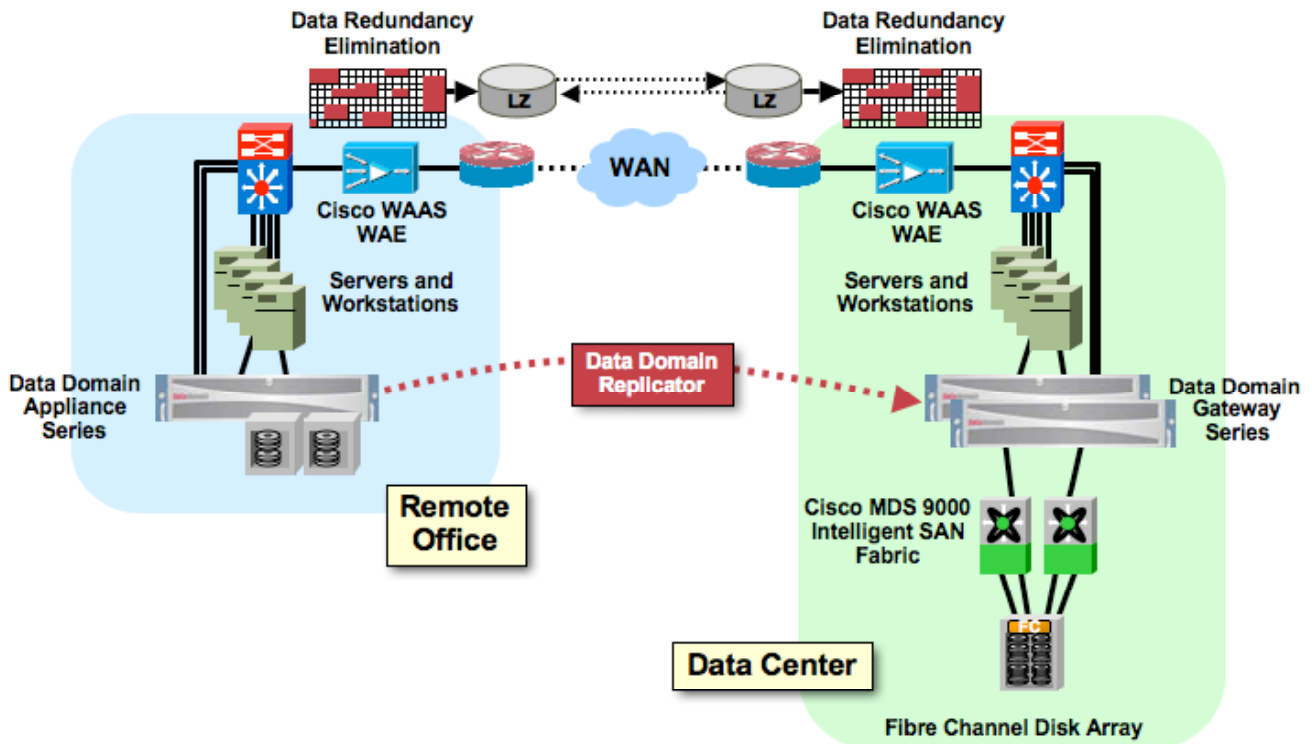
Data Redundancy Elimination

Data Redundancy Elimination

LZ

LZ

WAN

Cisco WAAS WAE

Cisco WAAS WAE

Servers and Workstations

Servers and Workstations

Data Domain Replicator

Data Domain Appliance Series

Data Domain Gateway Series

Remote Office

Cisco MDS 9000 Intelligent SAN Fabric

FC

Data Center

Fibre Channel Disk Array